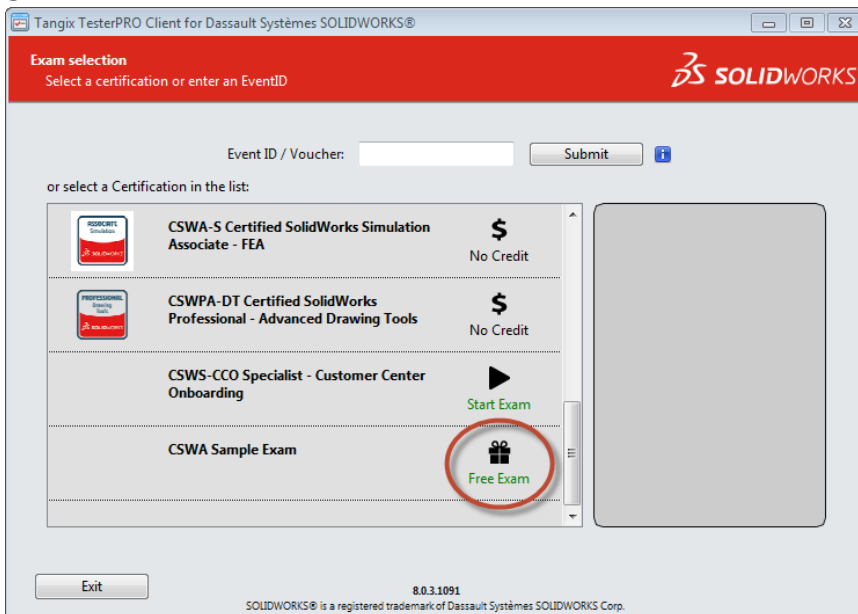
Tangix TesterPRO Client for Dassault Systèmes SOLIDWORKS®

Exam selection
Select a certification or enter an EventID

SOLIDWORKS

Event ID / Voucher:
Submit

or select a Certification in the list:

ASSOCIATE Simulation SOLIDWORKS
CSWA-S Certified SolidWorks Simulation Associate - FEA
$
No Credit

PROFESSIONAL Drawing Tools SOLIDWORKS
CSWPA-DT Certified SolidWorks Professional - Advanced Drawing Tools
$
No Credit

CSWS-CCO Specialist - Customer Center Onboarding
Start Exam

CSWA Sample Exam
Free Exam

Exit

8.0.3.1091
SOLIDWORKS® is a registered trademark of Dassault Systèmes SOLIDWORKS Corp.